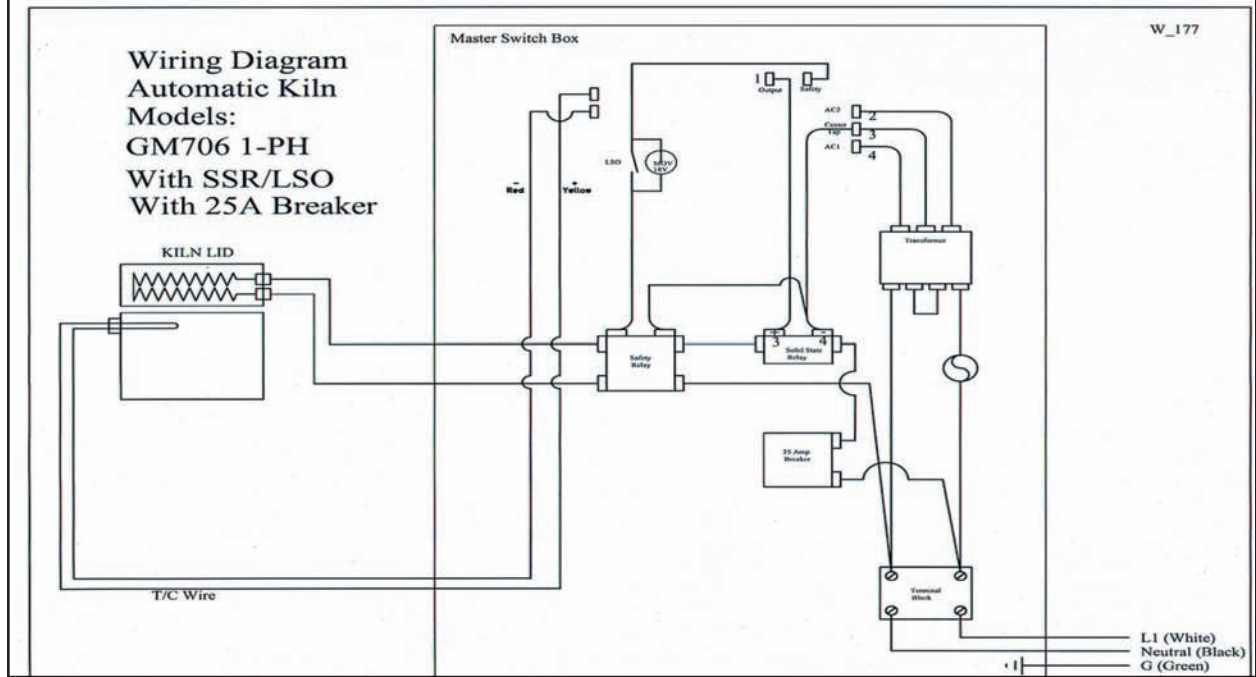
W_177

Wiring Diagram
Automatic Kiln
Models:
GM706 1-PH
With SSR/LSO
With 25A Breaker

Master Switch Box

1 Output
Safety

AC2 2
Center Tap 3
AC1 4

LSO
MOV 18V

- Red
+ Yellow

KILN LID

Transformer

Safety Relay

+ 3
- 4
Solid State Relay

25 Amp Breaker

Terminal Block

T/C Wire

L1 (White)
Neutral (Black)
G (Green)